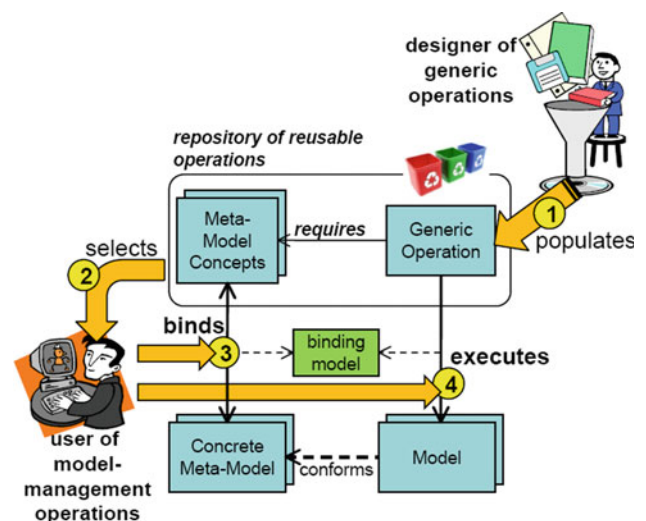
designer of generic operations

repository of reusable operations

Meta-Model Concepts

requires

Generic Operation

1

populates

selects

2

binds

3

binding model

executes

4

user of model-management operations

Concrete Meta-Model

conforms

Model